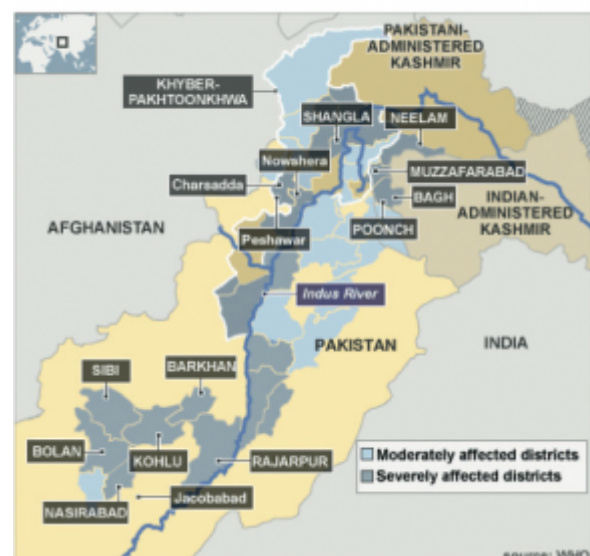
PAKISTANI-ADMINISTERED KASHMIR

KHYBER-PAKHTOONKHWA

SHANGLA

NEELAM

Nowshera

MUZZAFARABAD

Charsadda

BAGH

INDIAN-ADMINISTERED KASHMIR

AFGHANISTAN

POONCH

Peshawar

Indus River

PAKISTAN

INDIA

SIBI

BARKHAN

BOLAN

KOHLU

RAJARPUR

Moderately affected districts

Severely affected districts

NASIRABAD

Jacobabad

source: WHO